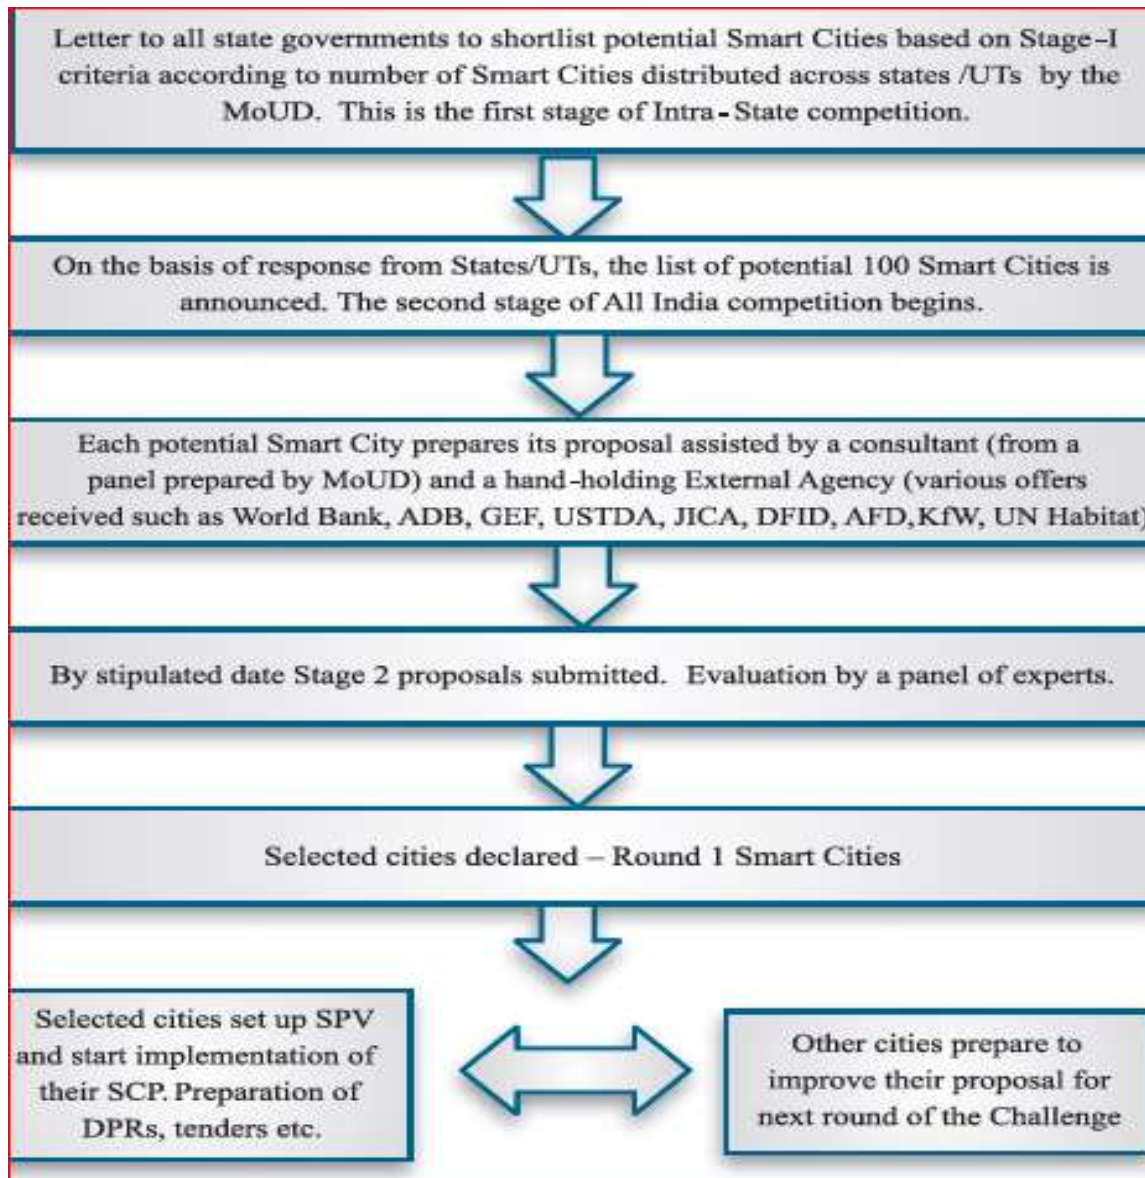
Letter to all state governments to shortlist potential Smart Cities based on Stage–I criteria according to number of Smart Cities distributed across states /UTs by the MoUD. This is the first stage of Intra-State competition.

On the basis of response from States/UTs, the list of potential 100 Smart Cities is announced. The second stage of All India competition begins.

Each potential Smart City prepares its proposal assisted by a consultant (from a panel prepared by MoUD) and a hand-holding External Agency (various offers received such as World Bank, ADB, GEF, USTDA, JICA, DFID, AFD, KfW, UN Habitat)

By stipulated date Stage 2 proposals submitted. Evaluation by a panel of experts.

Selected cities declared – Round 1 Smart Cities

Selected cities set up SPV and start implementation of their SCP. Preparation of DPRs, tenders etc.

Other cities prepare to improve their proposal for next round of the Challenge